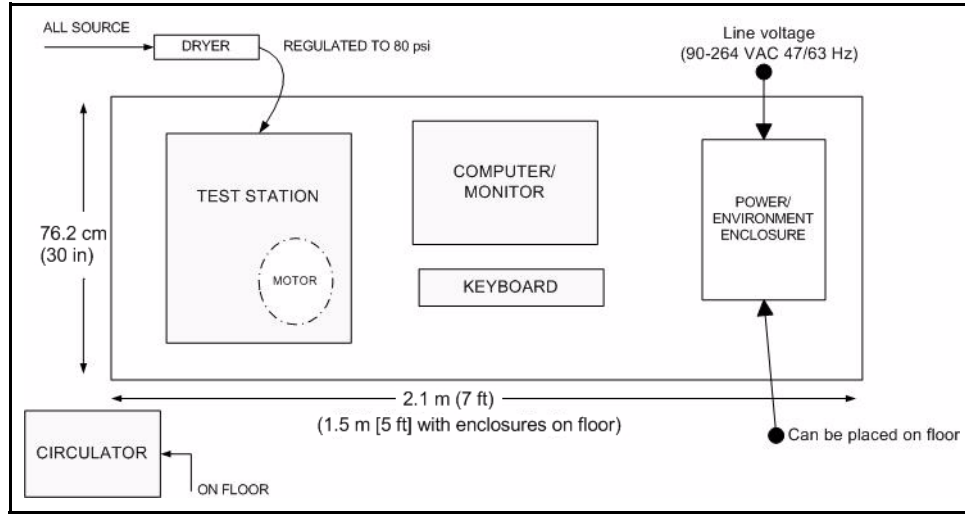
ALL SOURCE

DRYER

REGULATED TO 80 psi

Line voltage
(90-264 VAC 47/63 Hz)

76.2 cm
(30 in)

TEST STATION

MOTOR

COMPUTER/
MONITOR

KEYBOARD

POWER/
ENVIRONMENT
ENCLOSURE

2.1 m (7 ft)
(1.5 m [5 ft] with enclosures on floor)

Can be placed on floor

CIRCULATOR

ON FLOOR